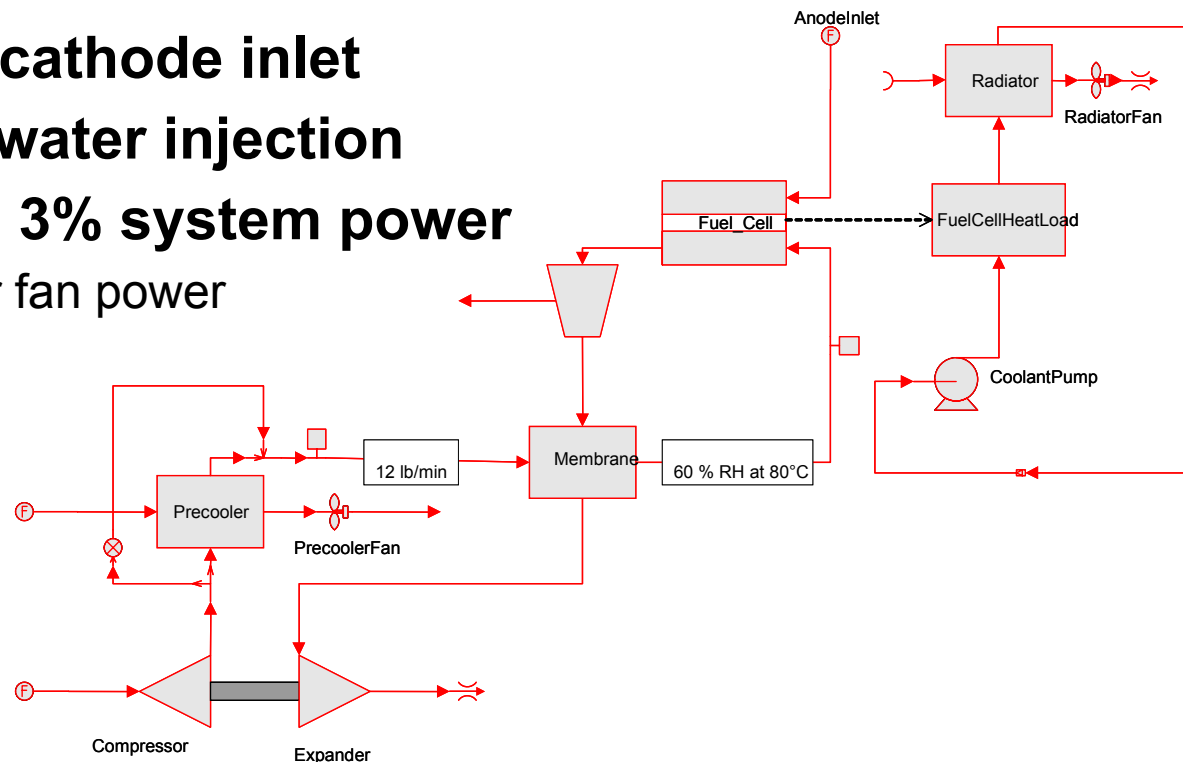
cathode inlet
water injection
3% system power
r fan power

AnodeInlet
F
Radiator
RadiatorFan
Fuel_Cell
FuelCellHeatLoad
CoolantPump
12 lb/min
Membrane
60 % RH at 80°C
F
Precooler
PrecoolerFan
F
Compressor
Expander